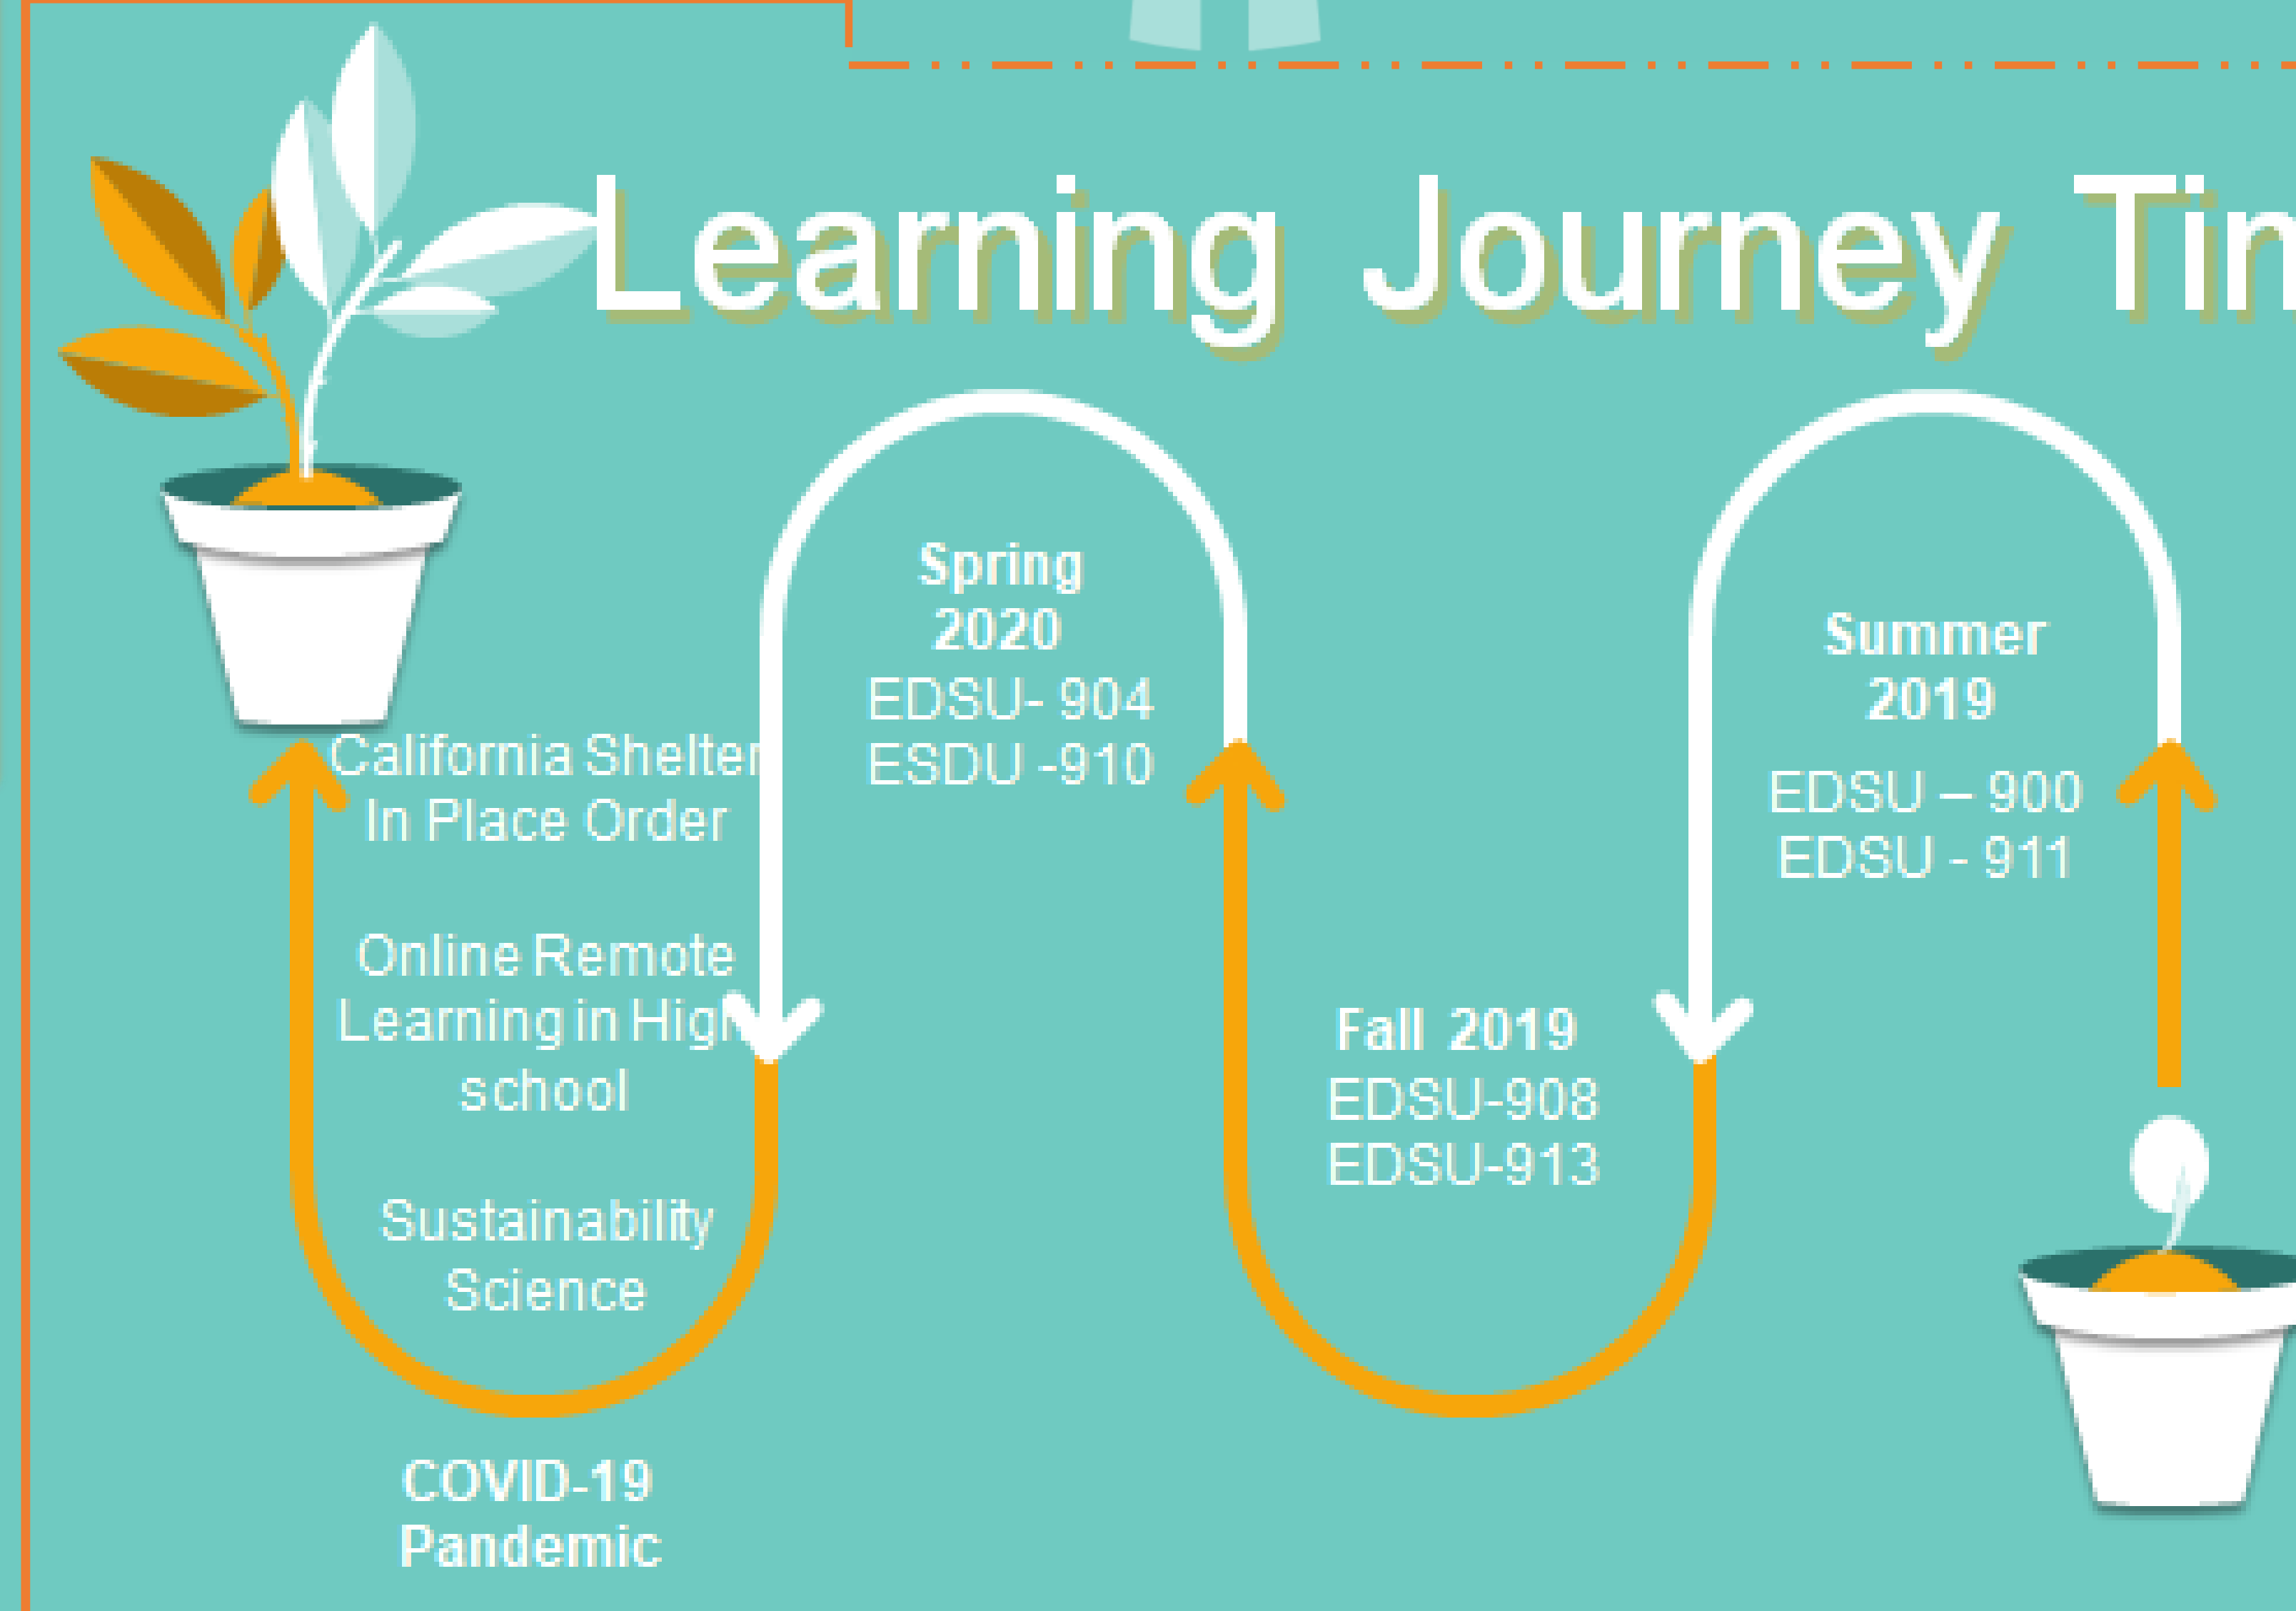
Learning Journey Tin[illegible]

Spring 2020
EDSU- 904
ESDU -910

Summer 2019
EDSU – 900
EDSU - 911

California Shelter In Place Order

Online Remote Learning in High school

Sustainability Science

Fall 2019
EDSU-908
EDSU-913

COVID-19 Pandemic